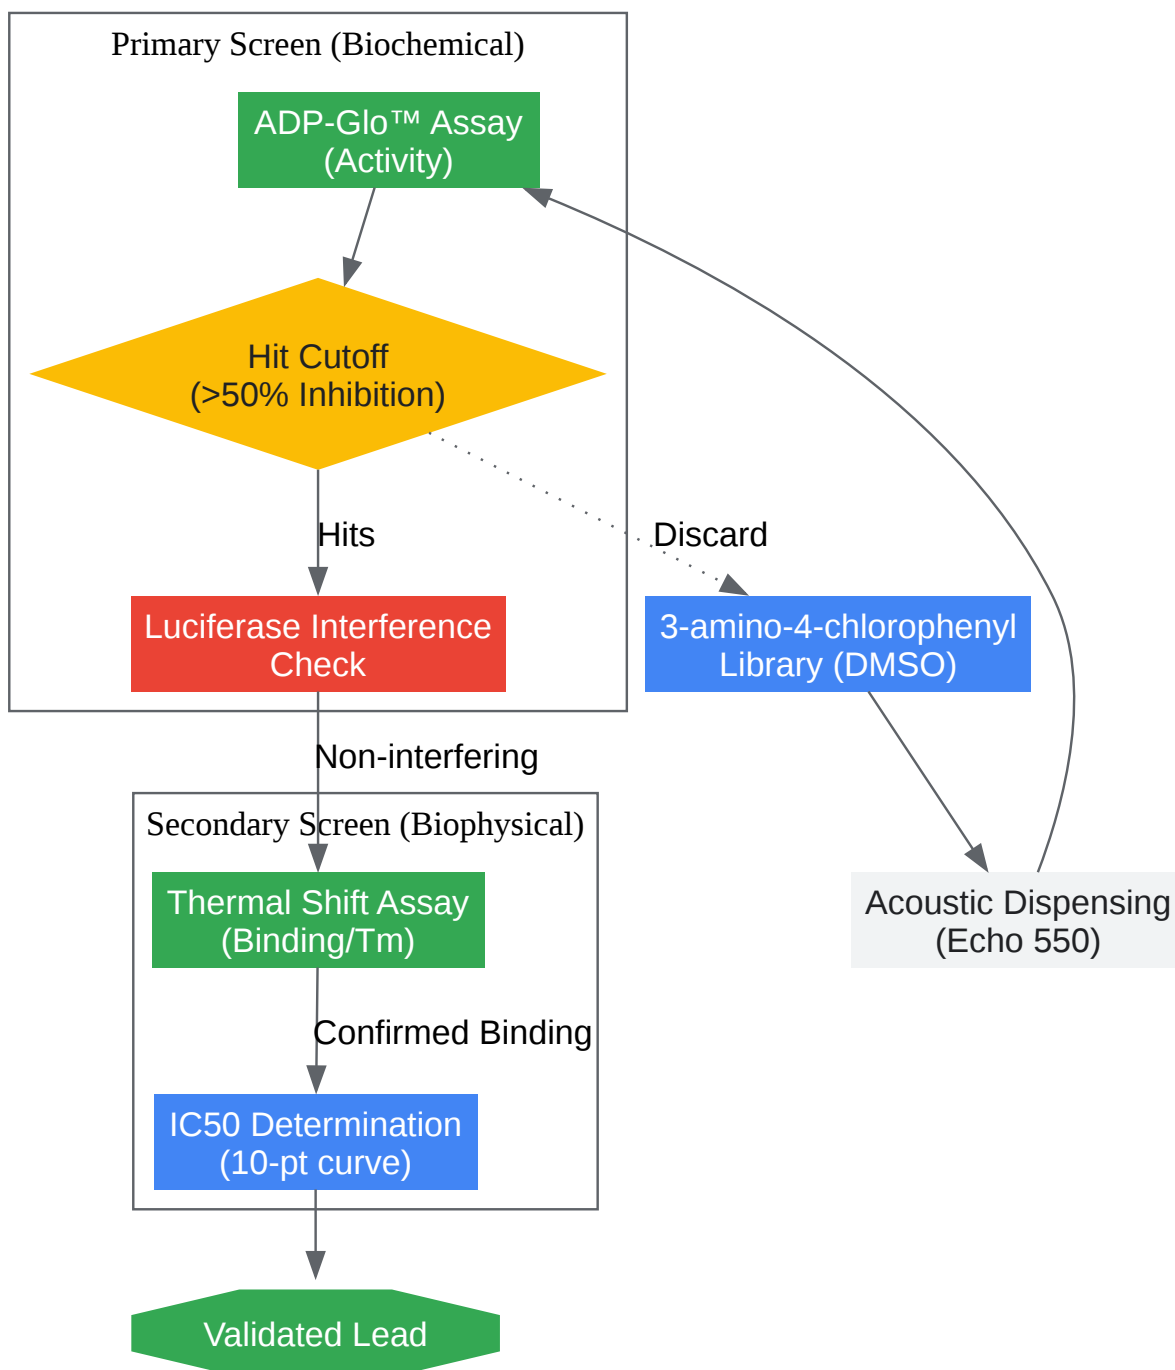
Primary Screen (Biochemical)

ADP-Glo™ Assay (Activity)

Hit Cutoff (>50% Inhibition)

Hits

Discard

Luciferase Interference Check

3-amino-4-chlorophenyl Library (DMSO)

Non-interfering

Secondary Screen (Biophysical)

Thermal Shift Assay (Binding/Tm)

Acoustic Dispensing (Echo 550)

Confirmed Binding

IC50 Determination (10-pt curve)

Validated Lead